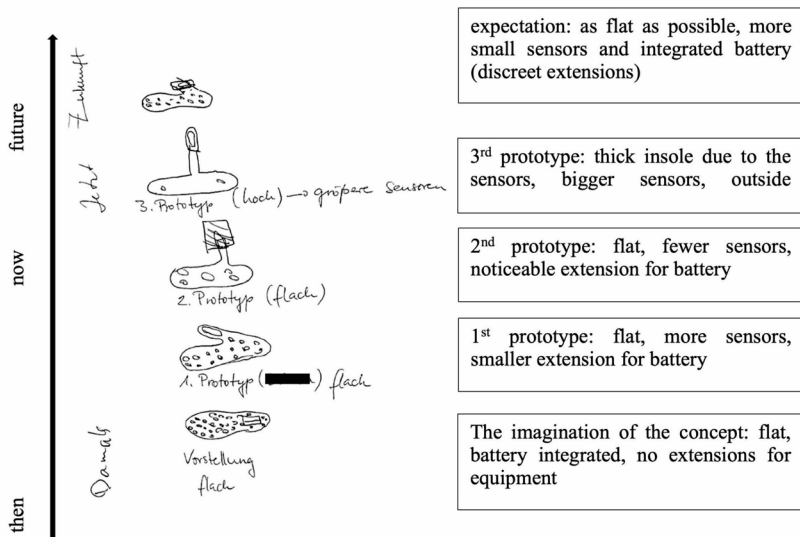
future

now

then

Zukunft

Jetzt

Damals

3. Prototyp (hoch) → größere Sensoren

2. Prototyp (flach)

1. Prototyp ([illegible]) flach

Vorstellung flach

expectation: as flat as possible, more small sensors and integrated battery (discreet extensions)

3$^{rd}$ prototype: thick insole due to the sensors, bigger sensors, outside

2$^{nd}$ prototype: flat, fewer sensors, noticeable extension for battery

1$^{st}$ prototype: flat, more sensors, smaller extension for battery

The imagination of the concept: flat, battery integrated, no extensions for equipment